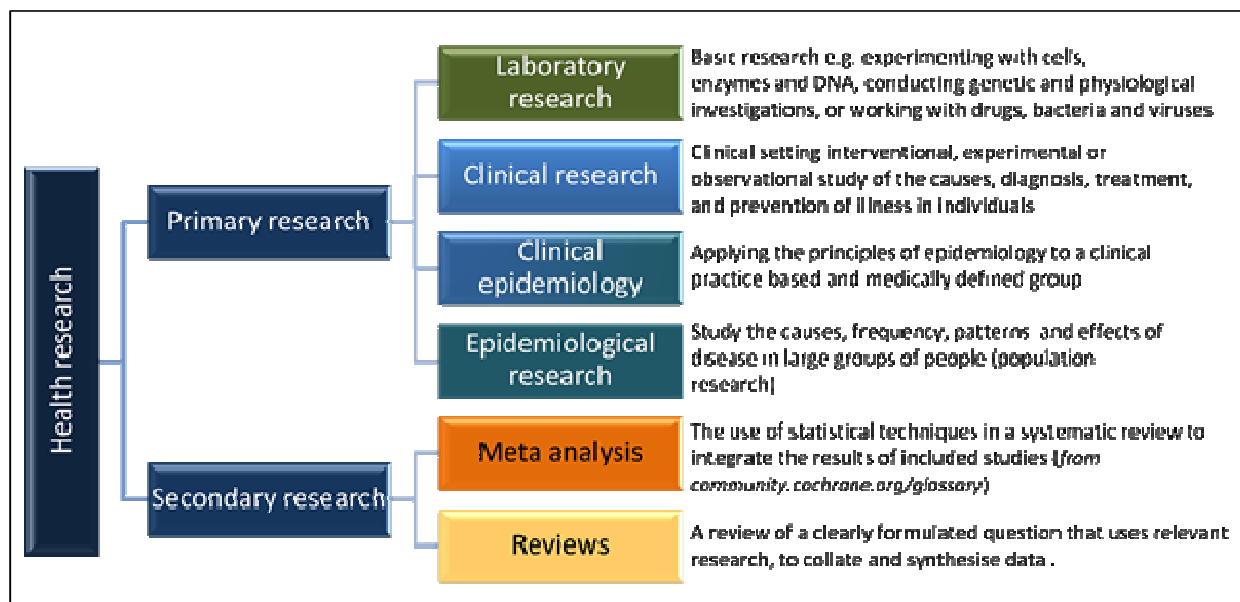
Health research

Primary research

Laboratory research

Basic research e.g. experimenting with cells, enzymes and DNA, conducting genetic and physiological investigations, or working with drugs, bacteria and viruses

Clinical research

Clinical setting interventional, experimental or observational study of the causes, diagnosis, treatment, and prevention of illness in individuals

Clinical epidemiology

Applying the principles of epidemiology to a clinical practice based and medically defined group

Epidemiological research

Study the causes, frequency, patterns and effects of disease in large groups of people (population research)

Secondary research

Meta analysis

The use of statistical techniques in a systematic review to integrate the results of included studies (from community.cochrane.org/glossary)

Reviews

A review of a clearly formulated question that uses relevant research, to collate and synthesise data .